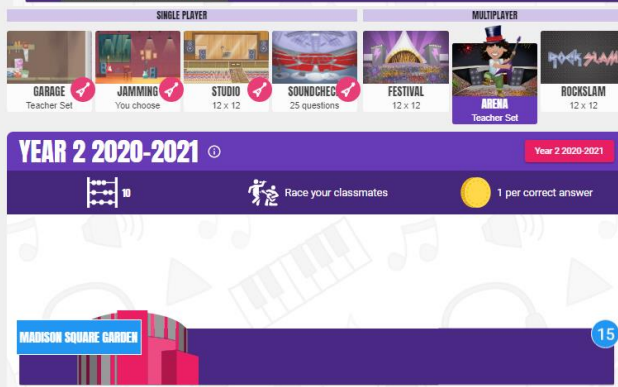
SINGLE PLAYER

MULTIPLAYER

GARAGE
Teacher Set

JAMMING
You choose

STUDIO
12 x 12

SOUNDCHEC
25 questions

FESTIVAL
12 x 12

ARENA
Teacher Set

ROCKSLAM
12 x 12

ROCKSLAM

YEAR 2 2020-2021

Year 2 2020-2021

10

Race your classmates

1 per correct answer

MADISON SQUARE GARDEN

15